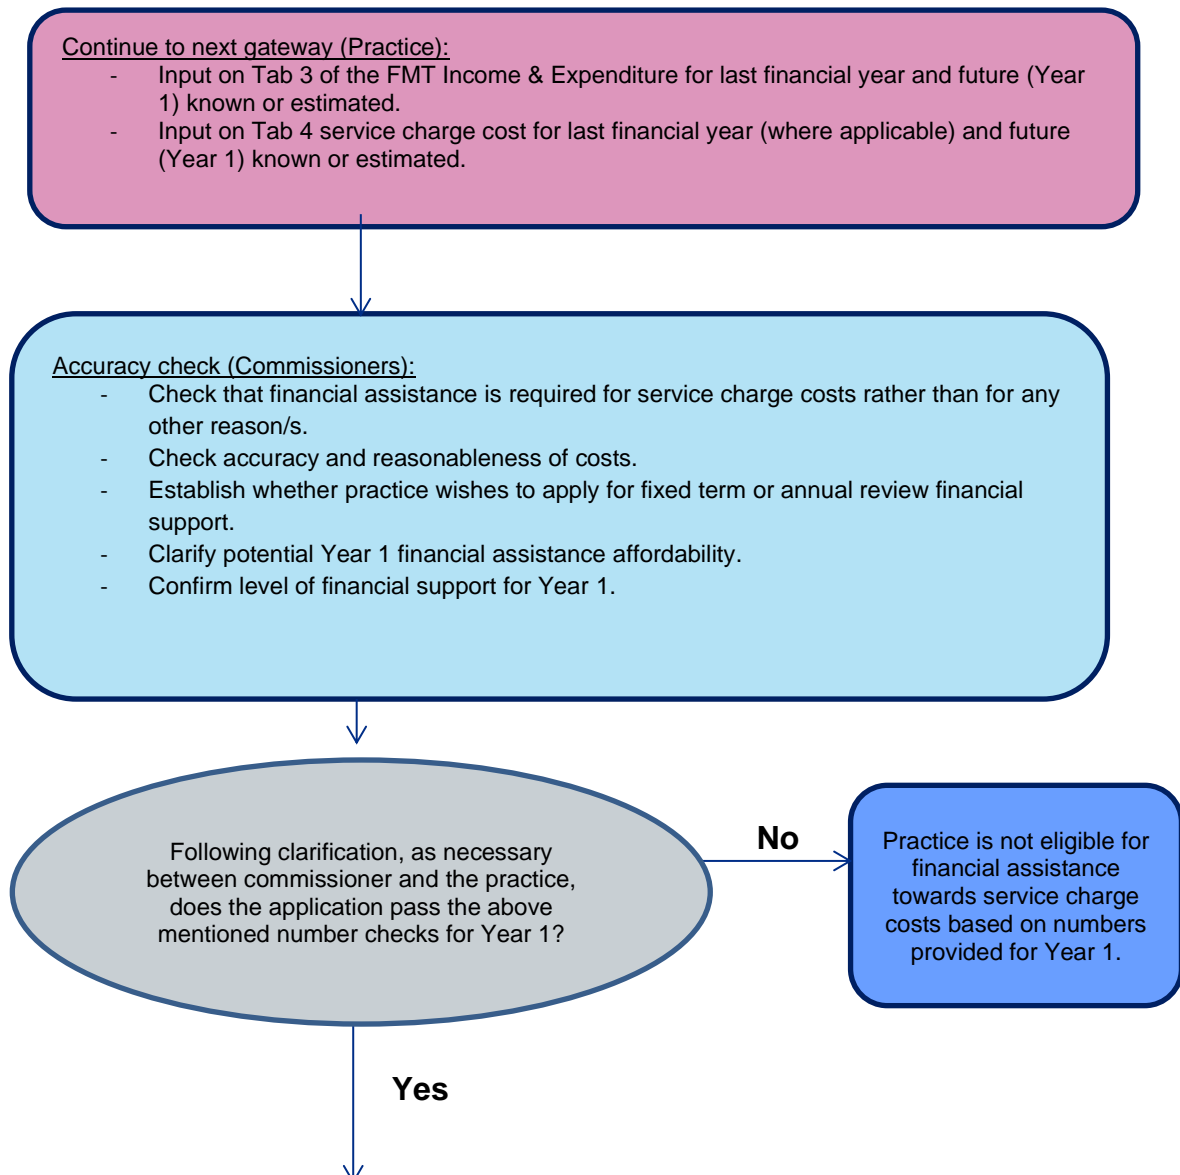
Continue to next gateway (Practice):

- Input on Tab 3 of the FMT Income & Expenditure for last financial year and future (Year 1) known or estimated.
- Input on Tab 4 service charge cost for last financial year (where applicable) and future (Year 1) known or estimated.

Accuracy check (Commissioners):

- Check that financial assistance is required for service charge costs rather than for any other reason/s.
- Check accuracy and reasonableness of costs.
- Establish whether practice wishes to apply for fixed term or annual review financial support.
- Clarify potential Year 1 financial assistance affordability.
- Confirm level of financial support for Year 1.

Following clarification, as necessary between commissioner and the practice, does the application pass the above mentioned number checks for Year 1?

No

Practice is not eligible for financial assistance towards service charge costs based on numbers provided for Year 1.

Yes